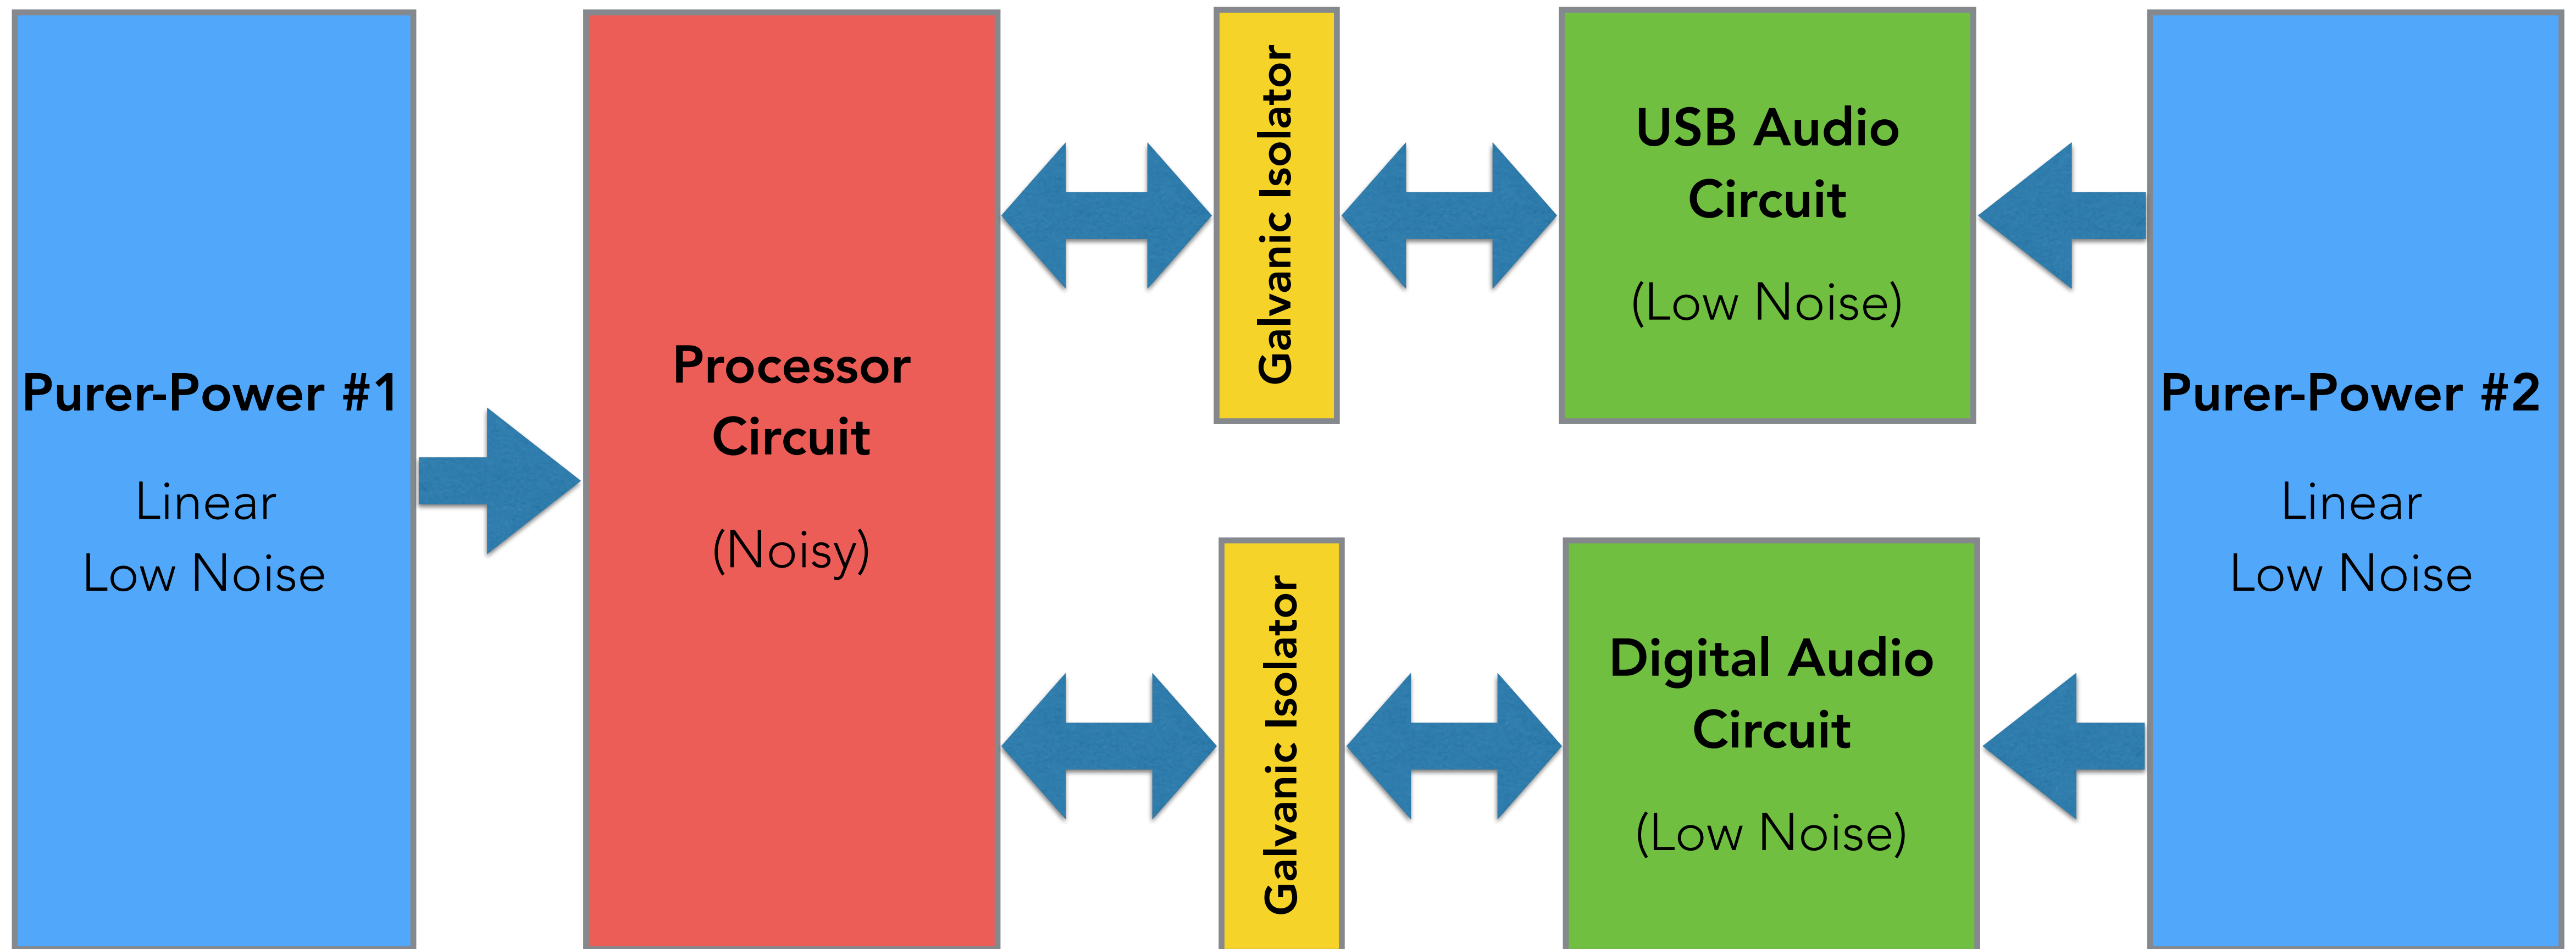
Purer-Power #1

Linear
Low Noise

Processor Circuit

(Noisy)

Galvanic Isolator

USB Audio Circuit

(Low Noise)

Galvanic Isolator

Digital Audio Circuit

(Low Noise)

Purer-Power #2

Linear
Low Noise